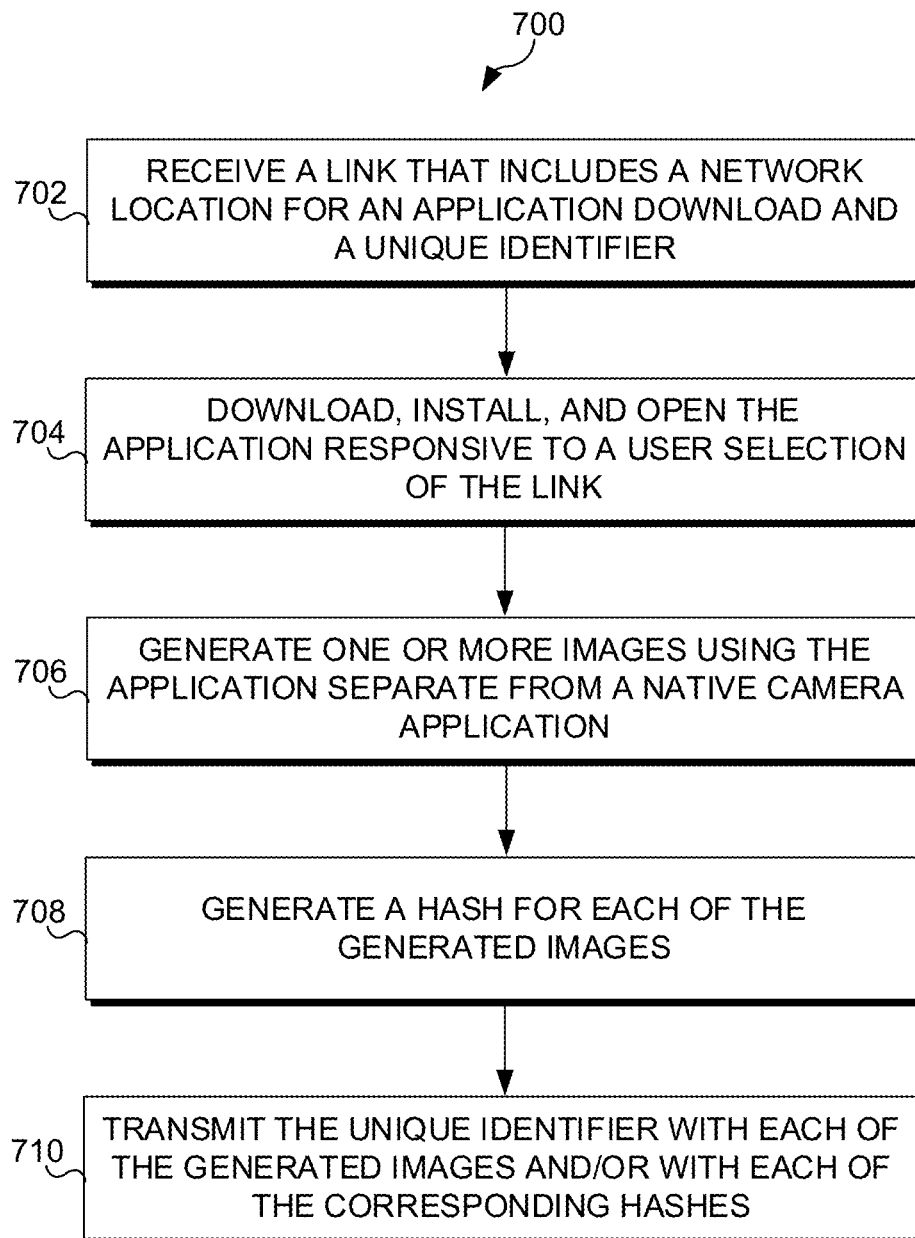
700

702

RECEIVE A LINK THAT INCLUDES A NETWORK LOCATION FOR AN APPLICATION DOWNLOAD AND A UNIQUE IDENTIFIER

704

DOWNLOAD, INSTALL, AND OPEN THE APPLICATION RESPONSIVE TO A USER SELECTION OF THE LINK

706

GENERATE ONE OR MORE IMAGES USING THE APPLICATION SEPARATE FROM A NATIVE CAMERA APPLICATION

708

GENERATE A HASH FOR EACH OF THE GENERATED IMAGES

710

TRANSMIT THE UNIQUE IDENTIFIER WITH EACH OF THE GENERATED IMAGES AND/OR WITH EACH OF THE CORRESPONDING HASHES